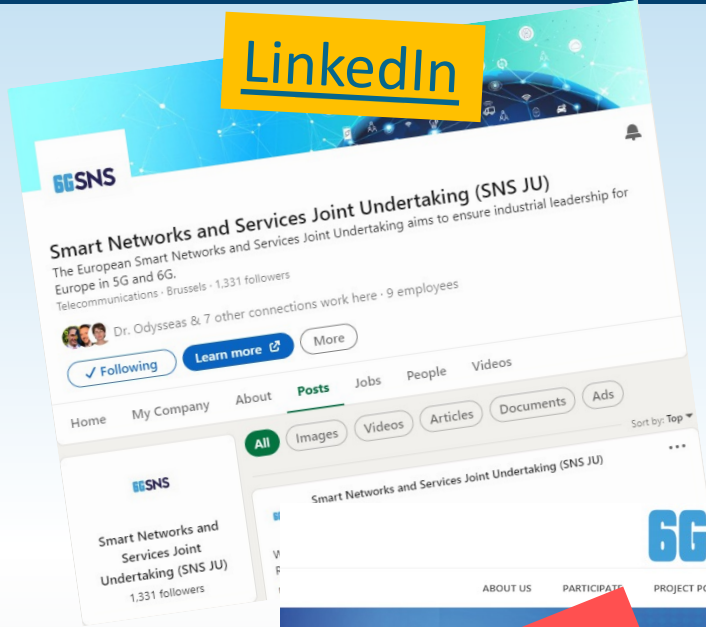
LinkedIn

6GSNS

Smart Networks and Services Joint Undertaking (SNS JU)

The European Smart Networks and Services Joint Undertaking aims to ensure industrial leadership for Europe in 5G and 6G.

Telecommunications · Brussels · 1,331 followers

Dr. Odysseas & 7 other connections work here · 9 employees

✓ Following Learn more More

Home My Company About Posts Jobs People Videos

All Images Videos Articles Documents Ads

Sort by: Top

6GSNS

Smart Networks and Services Joint Undertaking (SNS JU)

1,331 followers

Smart Networks and Services Joint Undertaking (SNS JU)

6G

ABOUT US PARTICIPATE PROJECT PO